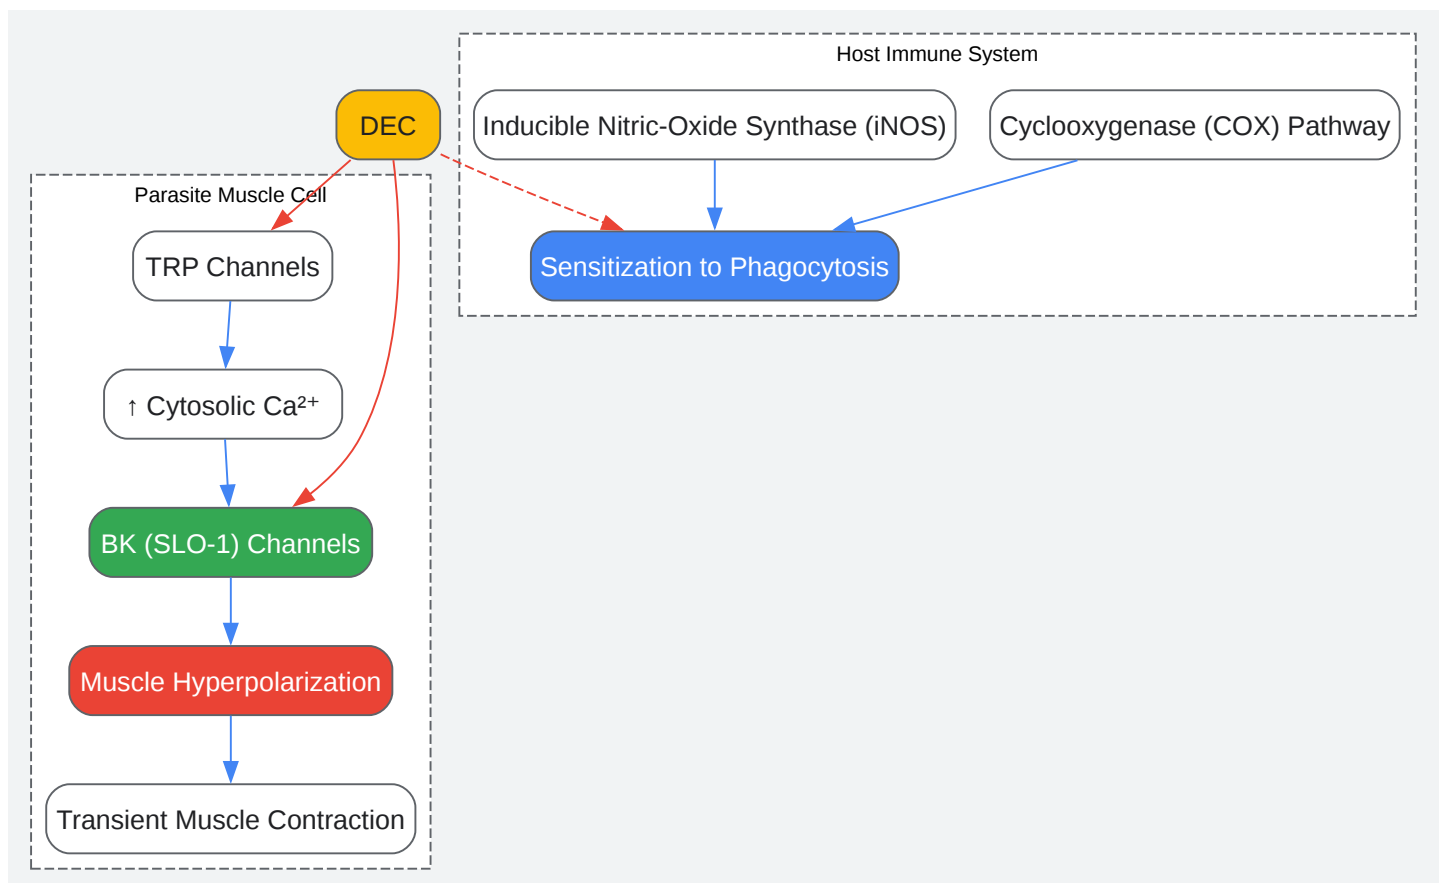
DEC

Host Immune System

Inducible Nitric-Oxide Synthase (iNOS)

Cyclooxygenase (COX) Pathway

Sensitization to Phagocytosis

Parasite Muscle Cell

TRP Channels

↑ Cytosolic $Ca^{2+}$

BK (SLO-1) Channels

Muscle Hyperpolarization

Transient Muscle Contraction